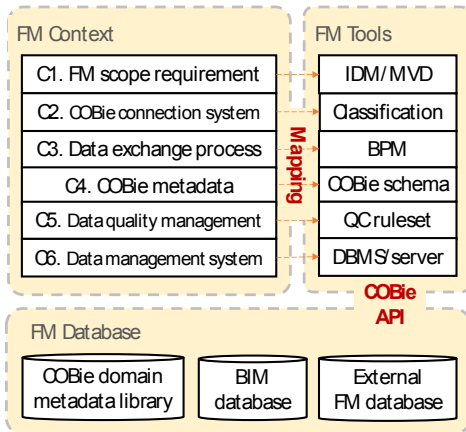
FM Context

C1. FM scope requirement

C2. COBie connection system

C3. Data exchange process

C4. COBie metadata

C5. Data quality management

C6. Data management system

Mapping

FM Tools

IDM/MVD

Classification

BPM

COBie schema

QC ruleset

DBMS/server

COBie API

FM Database

COBie domain metadata library

BIM database

External FM database